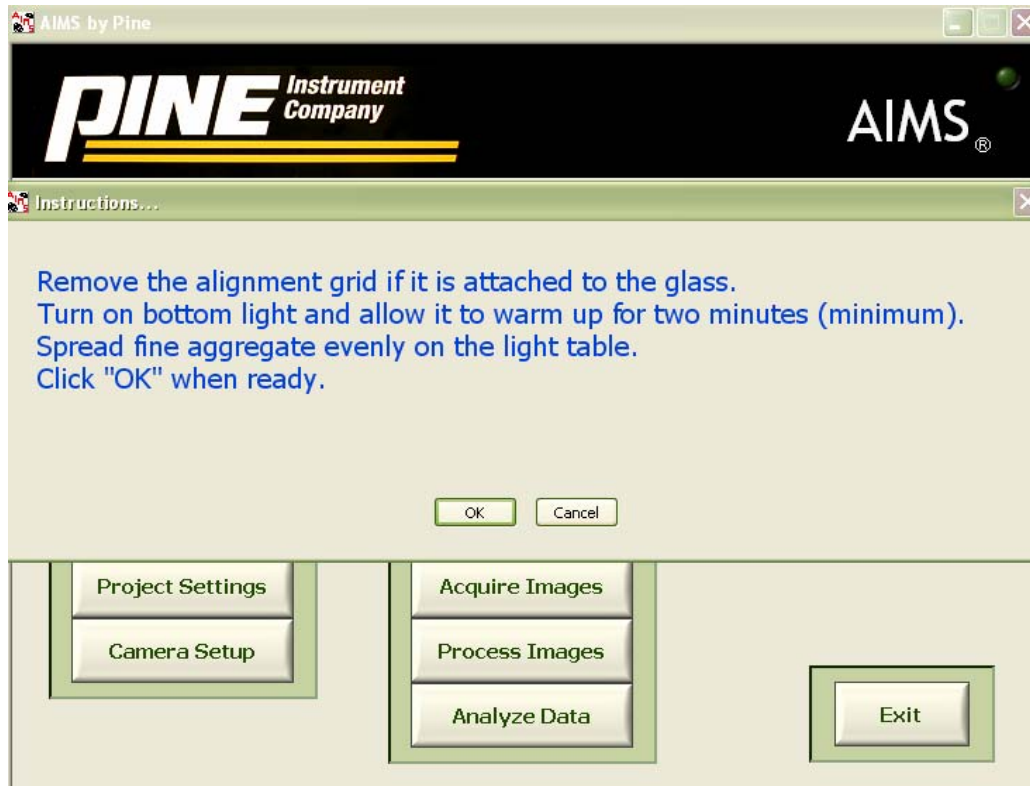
AIMS by Pine

PINE Instrument Company

AIMS®

Instructions...

Remove the alignment grid if it is attached to the glass.
Turn on bottom light and allow it to warm up for two minutes (minimum).
Spread fine aggregate evenly on the light table.
Click "OK" when ready.

OK Cancel

Project Settings

Camera Setup

Acquire Images

Process Images

Analyze Data

Exit